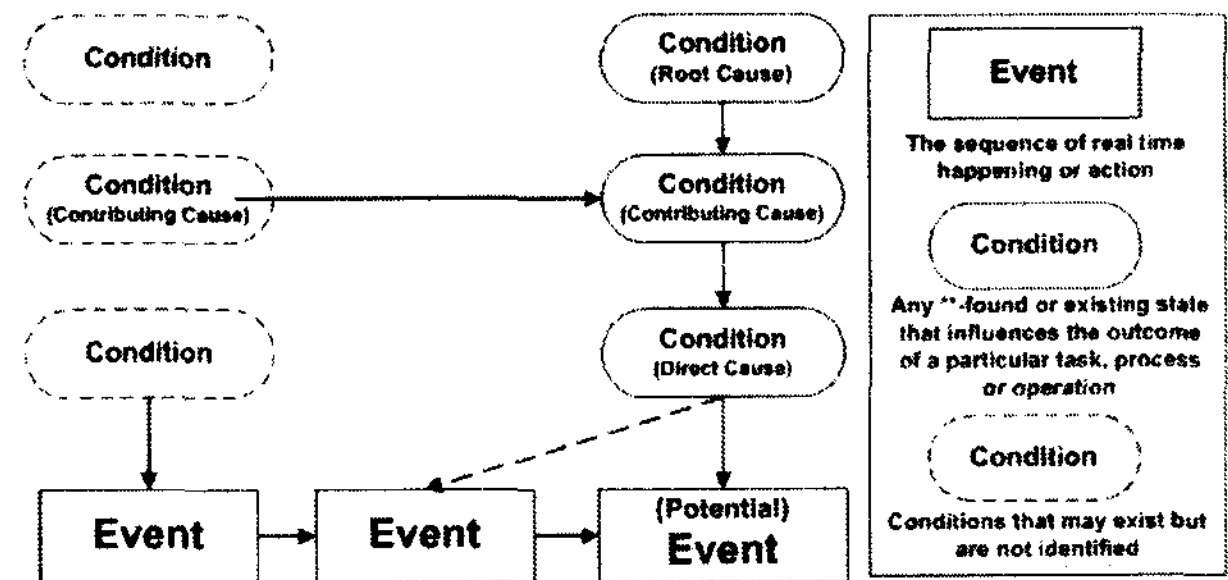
Condition

Condition
(Contributing Cause)

Condition

Condition
(Root Cause)

Condition
(Contributing Cause)

Condition
(Direct Cause)

Event

Event

(Potential)
Event

Event

The sequence of real time happening or action

Condition

Any **-found or existing state that influences the outcome of a particular task, process or operation

Condition

Conditions that may exist but are not identified